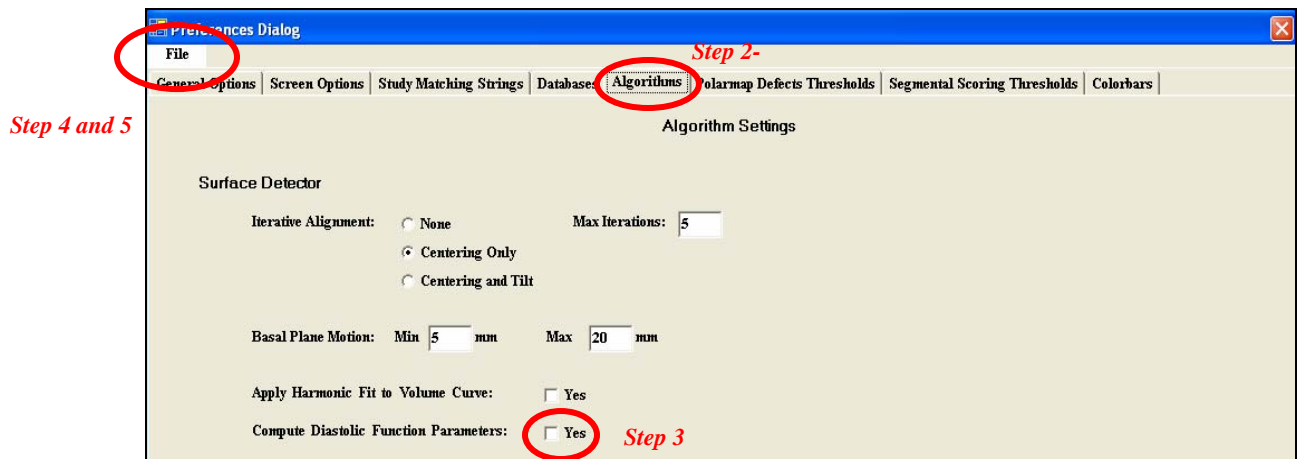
Preferences Dialog

File

Step 2-

General Options | Screen Options | Study Matching Strings | Databases | Algorithms | Polarmap Defects Thresholds | Segmental Scoring Thresholds | Colorbars

Step 4 and 5

Algorithm Settings

Surface Detector

Iterative Alignment: None Centering Only Centering and Tilt

Max Iterations: 5

Basal Plane Motion: Min 5 mm Max 20 mm

Apply Harmonic Fit to Volume Curve: Yes

Compute Diastolic Function Parameters: Yes

Step 3